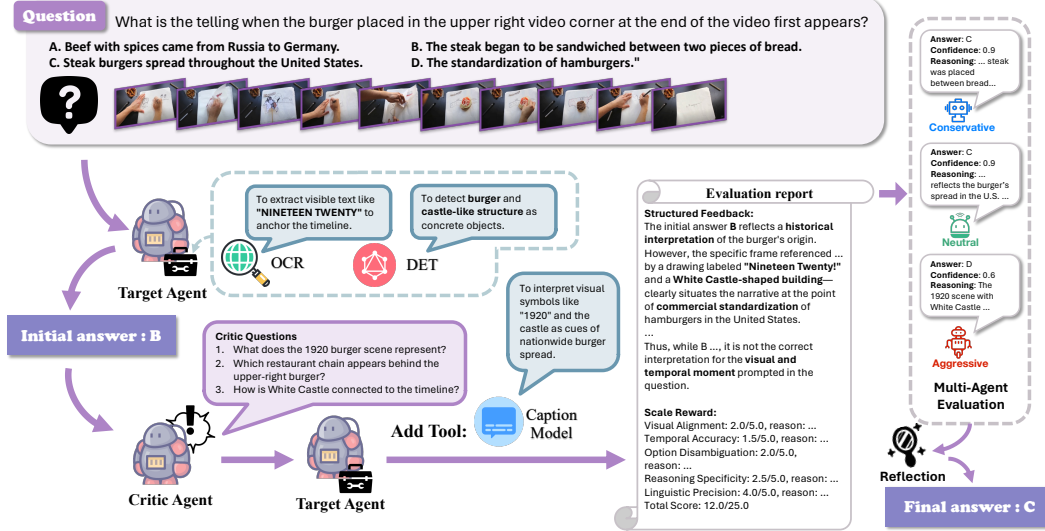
Question What is the telling when the burger placed in the upper right video corner at the end of the video first appears?

A. Beef with spices came from Russia to Germany.
B. The steak began to be sandwiched between two pieces of bread.
C. Steak burgers spread throughout the United States.
D. The standardization of hamburgers."

Target Agent

To extract visible text like "NINETEEN TWENTY" to anchor the timeline.

OCR

To detect burger and castle-like structure as concrete objects.

DET

Initial answer : B

To interpret visual symbols like "1920" and the castle as cues of nationwide burger spread.

Critic Questions
1. What does the 1920 burger scene represent?
2. Which restaurant chain appears behind the upper-right burger?
3. How is White Castle connected to the timeline?

Critic Agent

Target Agent

Add Tool:

Caption Model

Evaluation report

Structured Feedback:
The initial answer B reflects a historical interpretation of the burger's origin. However, the specific frame referenced ... by a drawing labeled "Nineteen Twenty!" and a White Castle-shaped building—clearly situates the narrative at the point of commercial standardization of hamburgers in the United States.
...
Thus, while B ..., it is not the correct interpretation for the visual and temporal moment prompted in the question.

Scale Reward:
Visual Alignment: 2.0/5.0, reason: ...
Temporal Accuracy: 1.5/5.0, reason: ...
Option Disambiguation: 2.0/5.0, reason: ...
Reasoning Specificity: 2.5/5.0, reason: ...
Linguistic Precision: 4.0/5.0, reason: ...
Total Score: 12.0/25.0

Answer: C
Confidence: 0.9
Reasoning: ... steak was placed between bread...

Conservative

Answer: C
Confidence: 0.9
Reasoning: ... reflects the burger's spread in the U.S. ...

Neutral

Answer: D
Confidence: 0.6
Reasoning: ... The 1920 scene with White Castle ...

Aggressive

Multi-Agent Evaluation

Reflection

Final answer : C